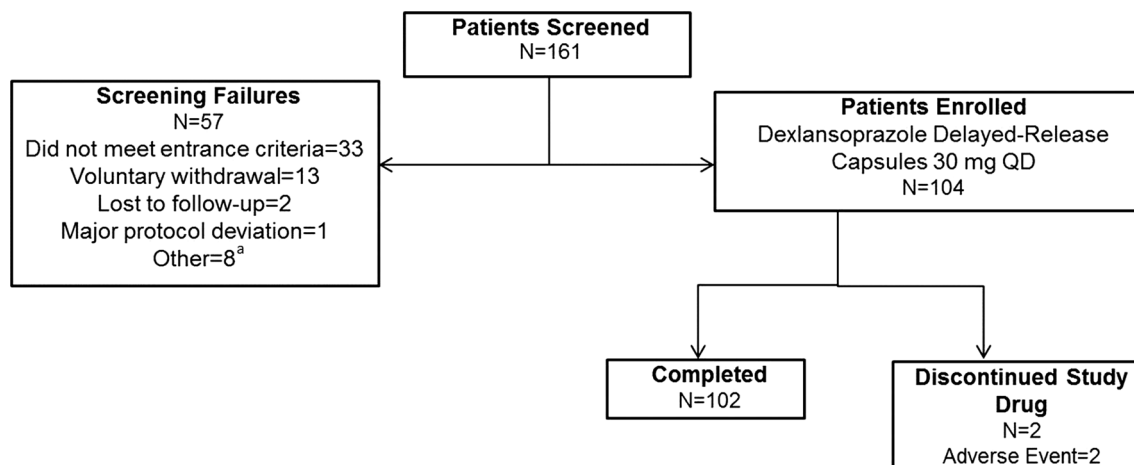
Patients Screened
N=161

Screening Failures
N=57
Did not meet entrance criteria=33
Voluntary withdrawal=13
Lost to follow-up=2
Major protocol deviation=1
Other=8$^{a}$

Patients Enrolled
Dexlansoprazole Delayed-Release Capsules 30 mg QD
N=104

Completed
N=102

Discontinued Study Drug
N=2
Adverse Event=2